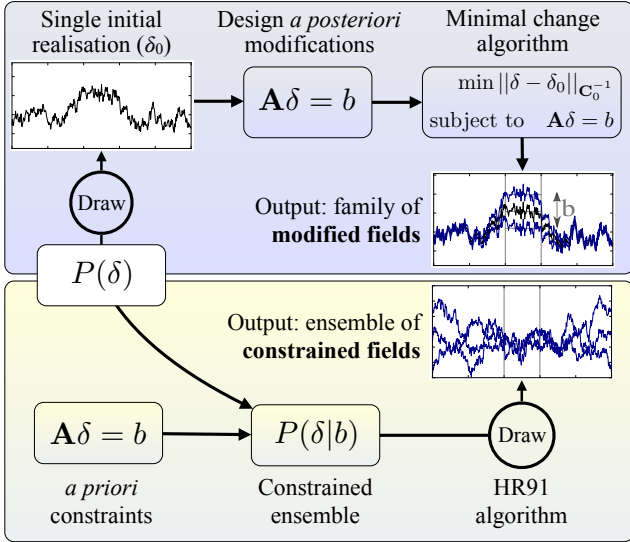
Single initial realisation ($\delta_0$)

Design *a posteriori* modifications

Minimal change algorithm

$\mathbf{A}\delta = b$

$\min ||\delta - \delta_0||_{\mathbf{C}_0^{-1}}$
subject to $\mathbf{A}\delta = b$

Draw

Output: family of **modified fields**

b

$P(\delta)$

Output: ensemble of **constrained fields**

$\mathbf{A}\delta = b$

$P(\delta|b)$

Draw

*a priori* constraints

Constrained ensemble

HR91 algorithm